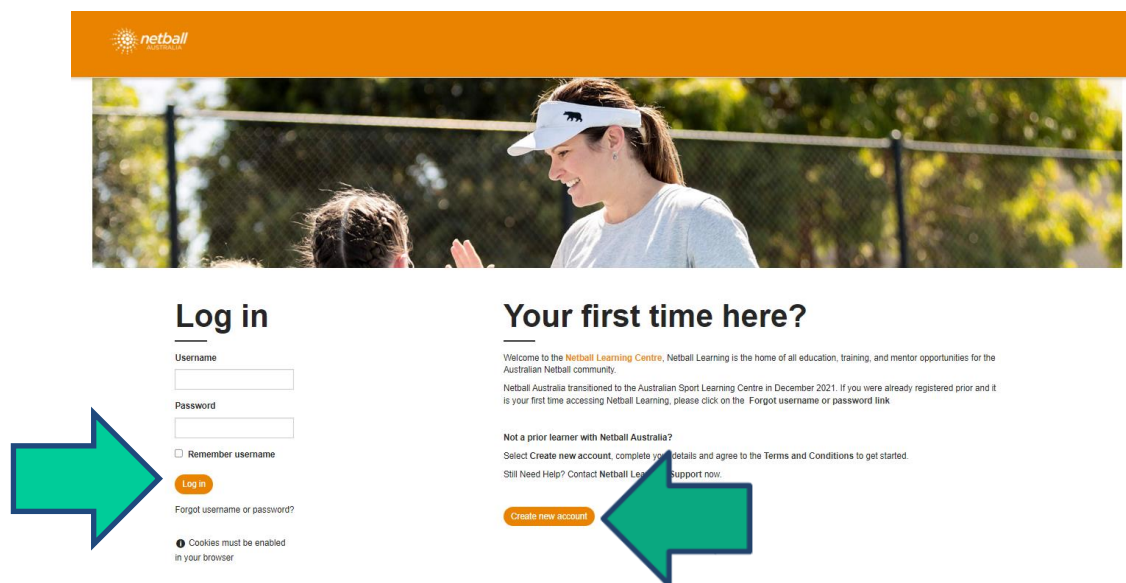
netball
AUSTRALIA

Log in

Username

Password

Remember username

Log in

Forgot username or password?

Cookies must be enabled in your browser

Your first time here?

Welcome to the Netball Learning Centre, Netball Learning is the home of all education, training, and mentor opportunities for the Australian Netball community.

Netball Australia transitioned to the Australian Sport Learning Centre in December 2021. If you were already registered prior and it is your first time accessing Netball Learning, please click on the Forgot username or password link

Not a prior learner with Netball Australia?

Select Create new account, complete yo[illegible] details and agree to the Terms and Conditions to get started.

Still Need Help? Contact Netball Le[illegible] Support now.

Create new account